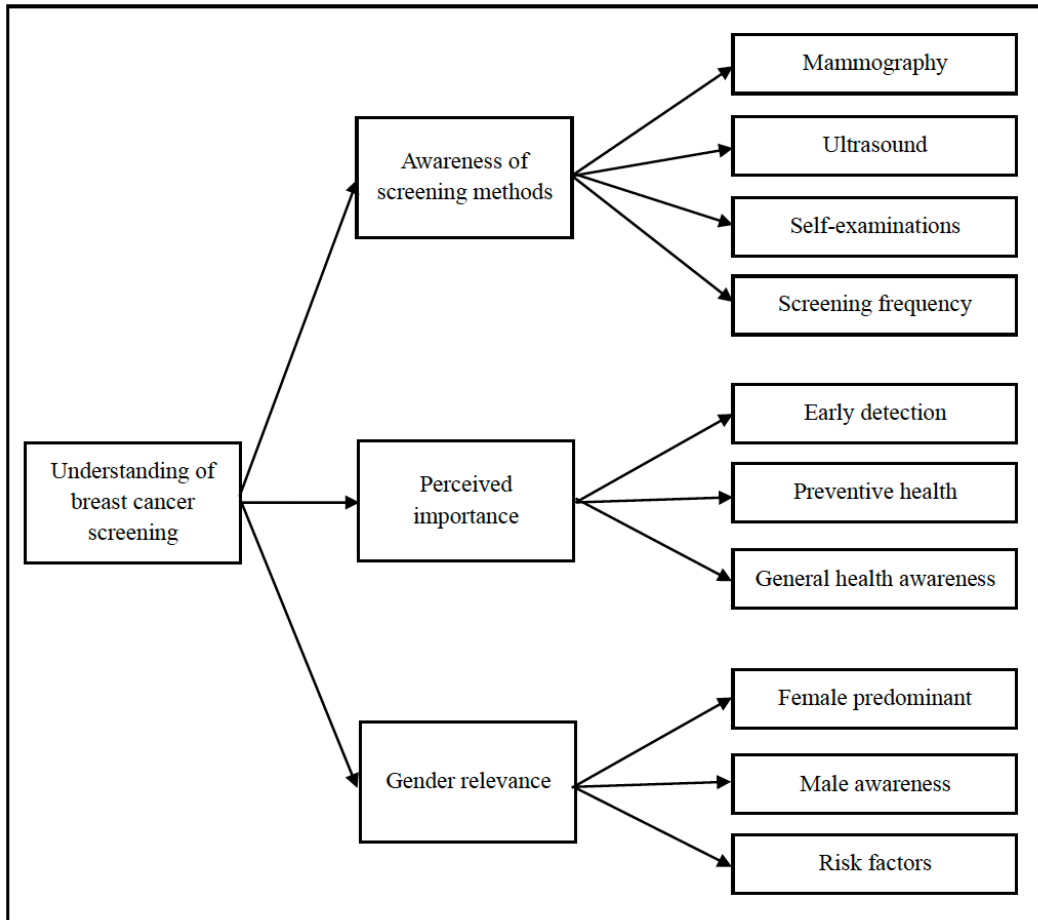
Understanding of breast cancer screening

Awareness of screening methods

Mammography

Ultrasound

Self-examinations

Screening frequency

Perceived importance

Early detection

Preventive health

General health awareness

Gender relevance

Female predominant

Male awareness

Risk factors